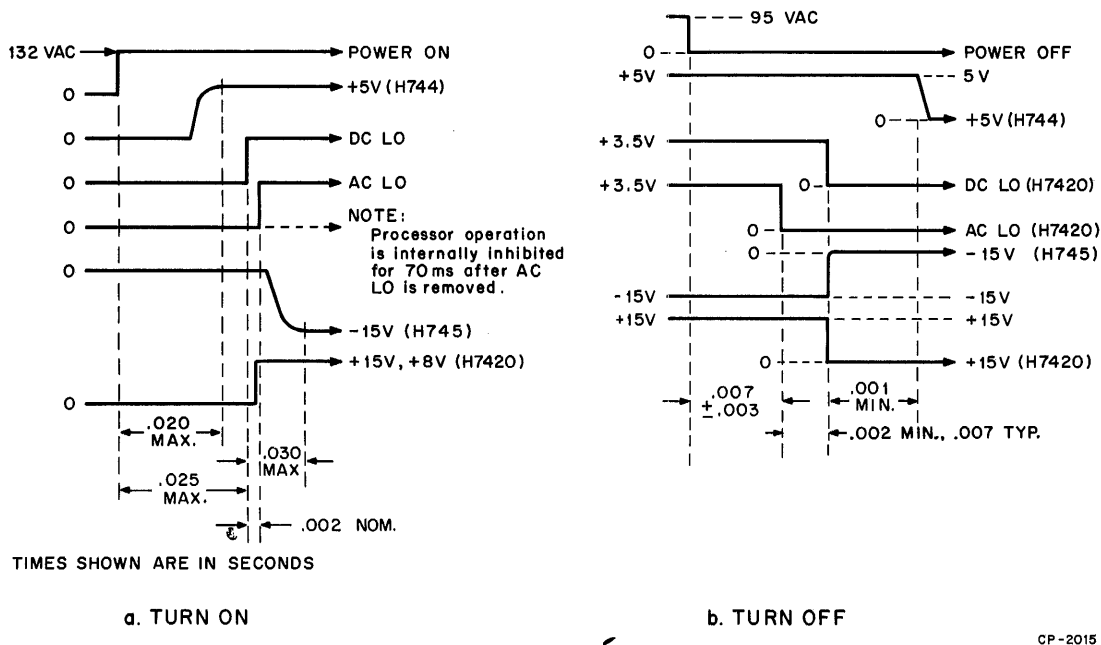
132 VAC
POWER ON
0
+5V (H744)
0
DC LO
0
AC LO
0
0
NOTE: Processor operation is internally inhibited for 70 ms after AC LO is removed.
0
-15V (H745)
+15V, +8V (H7420)
0
.020 MAX.
.030 MAX
.025 MAX.
℄
.002 NOM.
TIMES SHOWN ARE IN SECONDS

a. TURN ON

95 VAC
0
POWER OFF
+5V
5 V
0
+5V (H744)
+3.5V
+3.5V
0
DC LO (H7420)
0
AC LO (H7420)
0
-15 V (H745)
-15V
-15V
+15V
+15V
0
+15V (H7420)
.007 ±.003
.001 MIN.
.002 MIN., .007 TYP.

b. TURN OFF

CP-2015